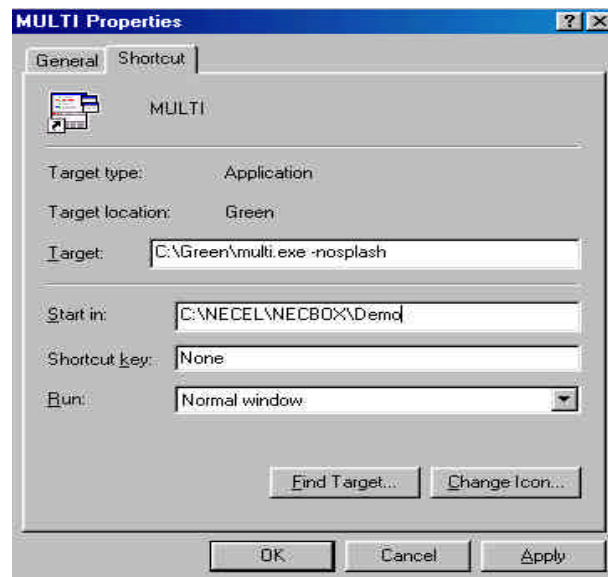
MULTI Properties

?

X

General

Shortcut

MULTI

Target type: Application

Target location: Green

Target: C:\Green\multi.exe -nosplash

Start in: C:\NECEL\NECBOX\Demo

Shortcut key: None

Run: Normal window

Find Target...

Change Icon...

OK

Cancel

Apply